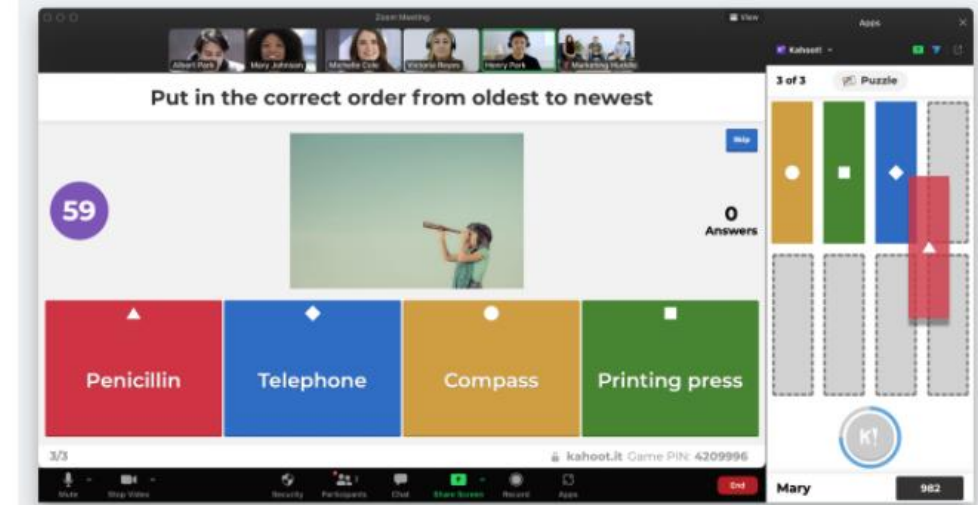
Zoom Meeting

View

Albert Park
Mary Johnson
Michelle Cole
Victoria Reyes
Henry Park
Marketing Huddle

Put in the correct order from oldest to newest

59

Skip

0
Answers

Penicillin
Telephone
Compass
Printing press

3/3

kahoot.it Game PIN: 4209996

Mute
Stop Video
Security
Participants
Chat
Share Screen
Record
Apps
End

Apps

Kahoot!

3 of 3
Puzzle

K!

Mary
982